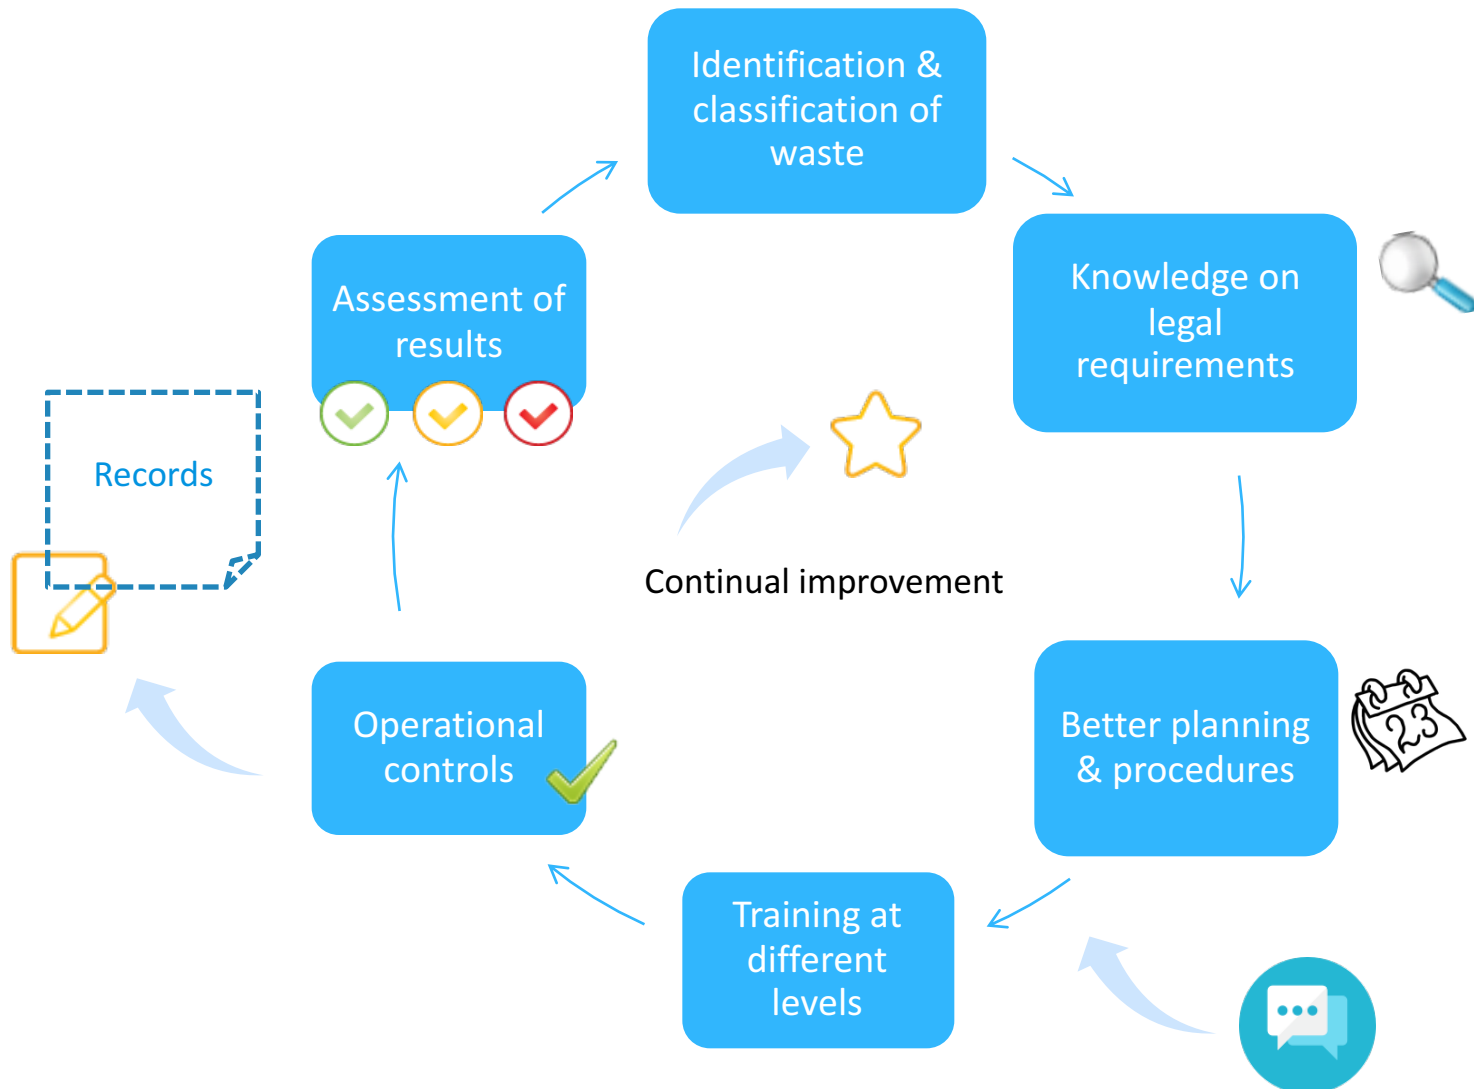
Identification & classification of waste

Knowledge on legal requirements

Better planning & procedures

Training at different levels

Operational controls

Assessment of results

Records

Continual improvement

23